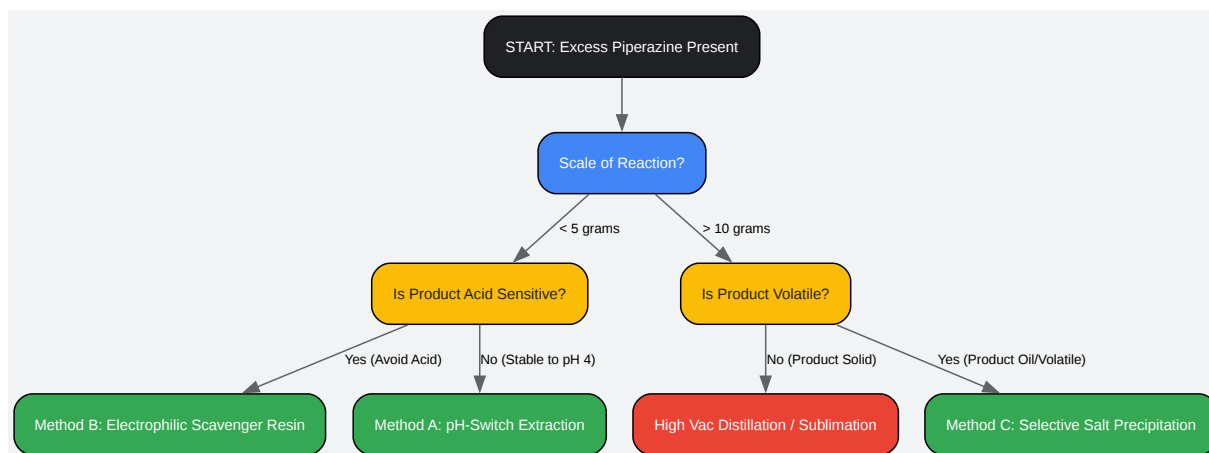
START: Excess Piperazine Present

Scale of Reaction?

< 5 grams

> 10 grams

Is Product Acid Sensitive?

Is Product Volatile?

Yes (Avoid Acid)

No (Stable to pH 4)

No (Product Solid)

Yes (Product Oil/Volatile)

Method B: Electrophilic Scavenger Resin

Method A: pH-Switch Extraction

High Vac Distillation / Sublimation

Method C: Selective Salt Precipitation